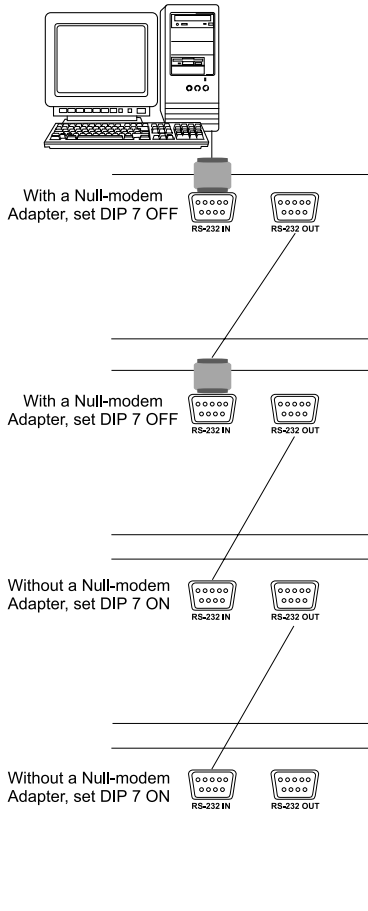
With a Null-modem Adapter, set DIP 7 OFF

RS-232 IN

RS-232 OUT

With a Null-modem Adapter, set DIP 7 OFF

RS-232 IN

RS-232 OUT

Without a Null-modem Adapter, set DIP 7 ON

RS-232 IN

RS-232 OUT

Without a Null-modem Adapter, set DIP 7 ON

RS-232 IN

RS-232 OUT